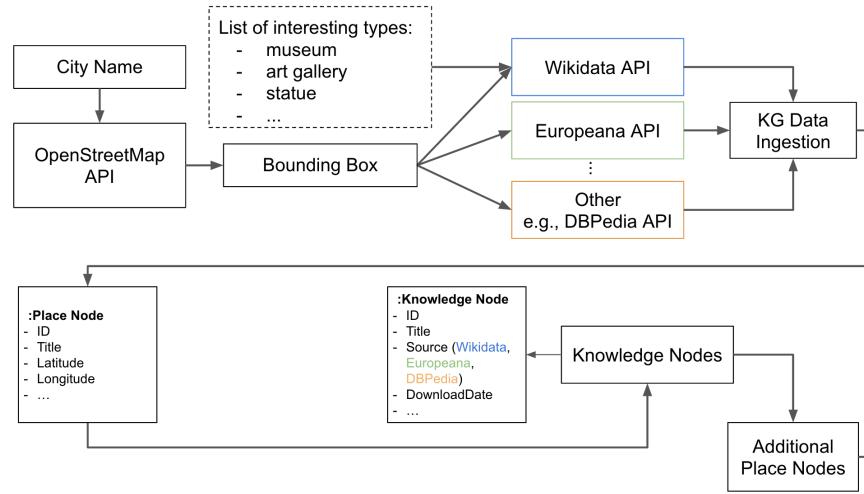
City Name

OpenStreetMap API

List of interesting types:
- museum
- art gallery
- statue
- ...

Bounding Box

Wikidata API

Europeana API

⋮

Other e.g., DBPedia API

KG Data Ingestion

:Place Node
- ID
- Title
- Latitude
- Longitude
- ...

:Knowledge Node
- ID
- Title
- Source (Wikidata, Europeana, DBPedia)
- DownloadDate
- ...

Knowledge Nodes

Additional Place Nodes